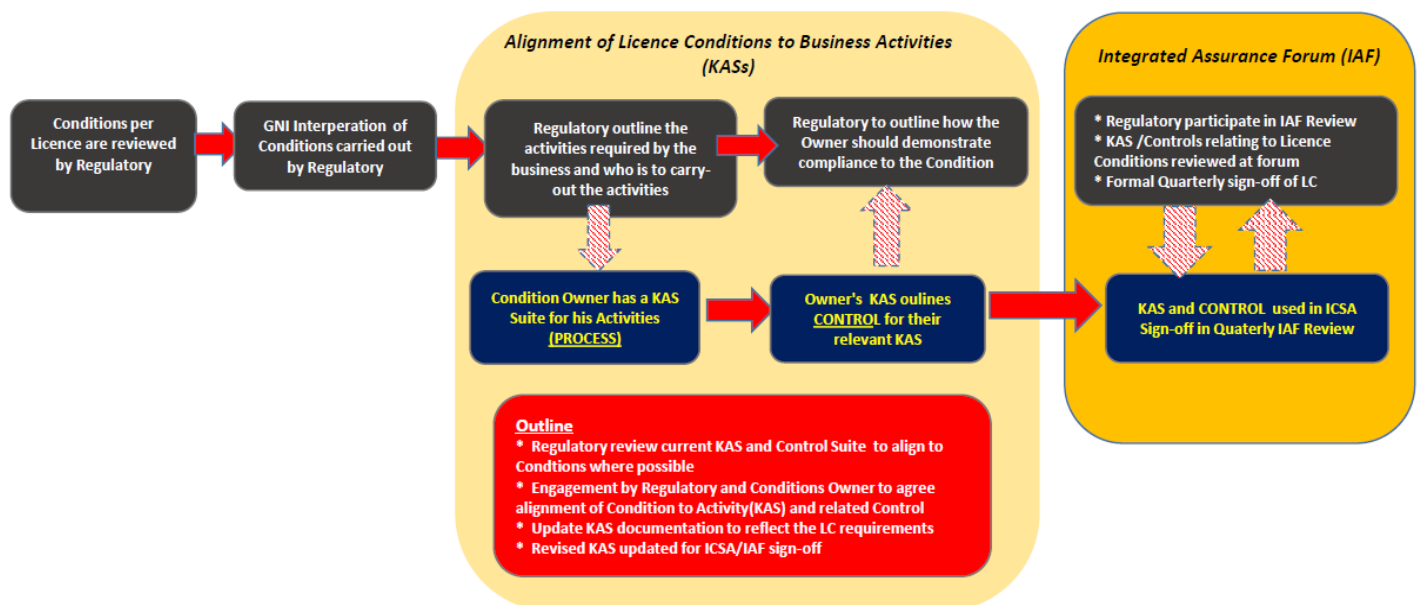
Conditions per Licence are reviewed by Regulatory

GNI Interperation of Conditions carried out by Regulatory

Alignment of Licence Conditions to Business Activities (KASs)

Regulatory outline the activities required by the business and who is to carry-out the activities

Regulatory to outline how the Owner should demonstrate compliance to the Condition

Condition Owner has a KAS Suite for his Activities (PROCESS)

Owner's KAS oulines CONTROL for their relevant KAS

Outline
* Regulatory review current KAS and Control Suite to align to Condtions where possible
* Engagement by Regulatory and Conditions Owner to agree alignment of Condition to Activity(KAS) and related Control
* Update KAS documentation to reflect the LC requirements
* Revised KAS updated for ICSA/IAF sign-off

Integrated Assurance Forum (IAF)

* Regulatory participate in IAF Review
* KAS /Controls relating to Licence Conditions reviewed at forum
* Formal Quarterly sign-off of LC

KAS and CONTROL used in ICSA Sign-off in Quaterly IAF Review